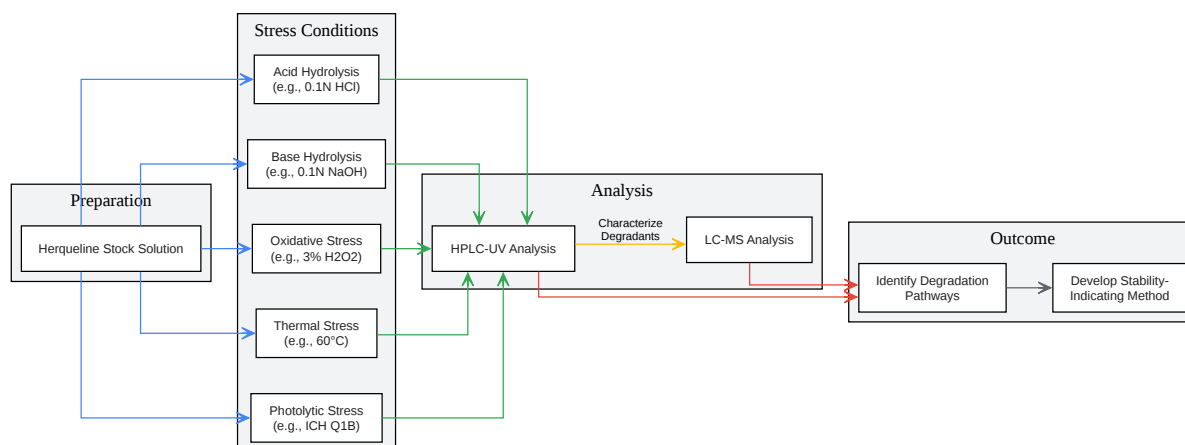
Stress Conditions

Acid Hydrolysis (e.g., 0.1N HCl)

Base Hydrolysis (e.g., 0.1N NaOH)

Preparation

Herqueline Stock Solution

Oxidative Stress (e.g., 3% H2O2)

Thermal Stress (e.g., 60°C)

Photolytic Stress (e.g., ICH Q1B)

Analysis

HPLC-UV Analysis

Characterize Degradants

LC-MS Analysis

Outcome

Identify Degradation Pathways

Develop Stability-Indicating Method